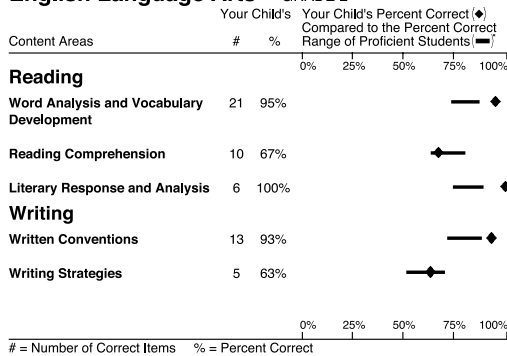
English Language Arts GRADE 4

| Content Areas | Your Child's # | Your Child's % | Your Child's Percent Correct (◆) Compared to the Percent Correct Range of Proficient Students (▬)* 0% 25% 50% 75% 100% |
|---|---|---|---|
| **Reading** | | | |
| Word Analysis and Vocabulary Development | 21 | 95% | |
| Reading Comprehension | 10 | 67% | |
| Literary Response and Analysis | 6 | 100% | |
| **Writing** | | | |
| Written Conventions | 13 | 93% | |
| Writing Strategies | 5 | 63% | |

0% 25% 50% 75% 100%

# = Number of Correct Items % = Percent Correct